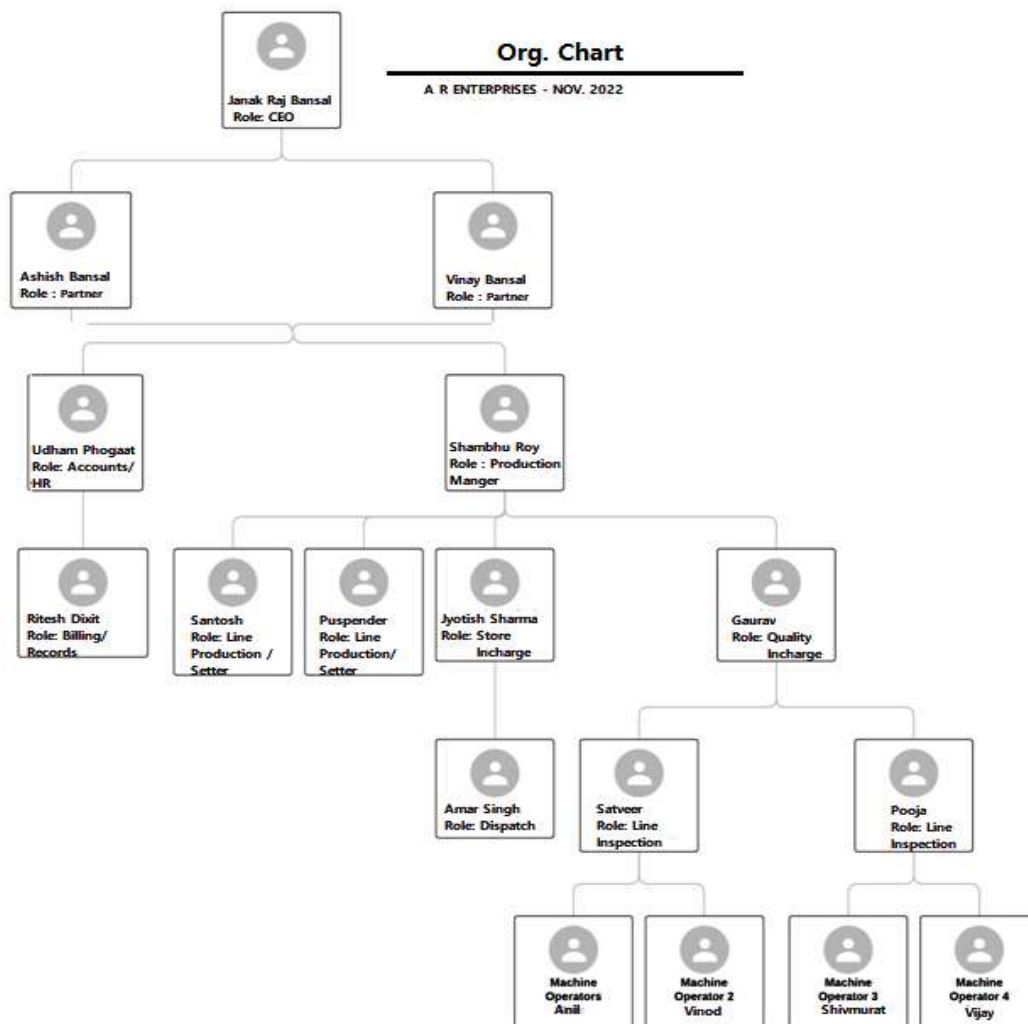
Org. Chart

A R ENTERPRISES - NOV. 2022

Janak Raj Bansal
Role: CEO

Ashish Bansal
Role : Partner

Vinay Bansal
Role : Partner

Udham Phogaat
Role: Accounts/ HR

Shambhu Roy
Role : Production Manger

Ritesh Dixit
Role: Billing/ Records

Santosh
Role: Line Production / Setter

Puspender
Role: Line Production/ Setter

Jyotish Sharma
Role: Store Incharge

Gaurav
Role: Quality Incharge

Amar Singh
Role: Dispatch

Satveer
Role: Line Inspection

Pooja
Role: Line Inspection

Machine Operators
Anil

Machine Operator 2
Vinod

Machine Operator 3
Shivmurat

Machine Operator 4
Vijay